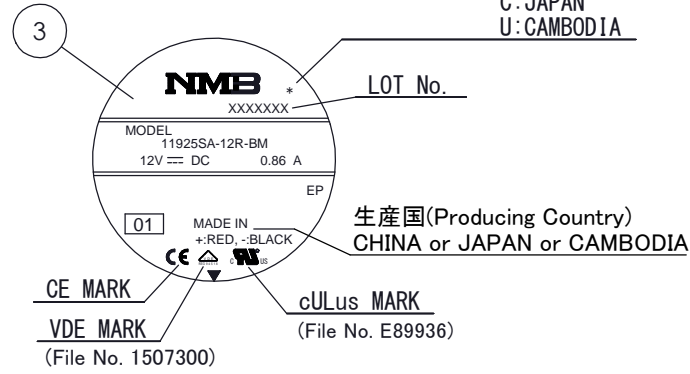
C:JAPAN
U:CAMBODIA

3

NMB *

LOT No.

XXXXXXX

MODEL
11925SA-12R-BM
12V ⎓ DC 0.86 A

EP

01

MADE IN
+:RED, -:BLACK

生産国(Producing Country)
CHINA or JAPAN or CAMBODIA

CE MARK

VDE MARK
(File No. 1507300)

cULus MARK
(File No. E89936)